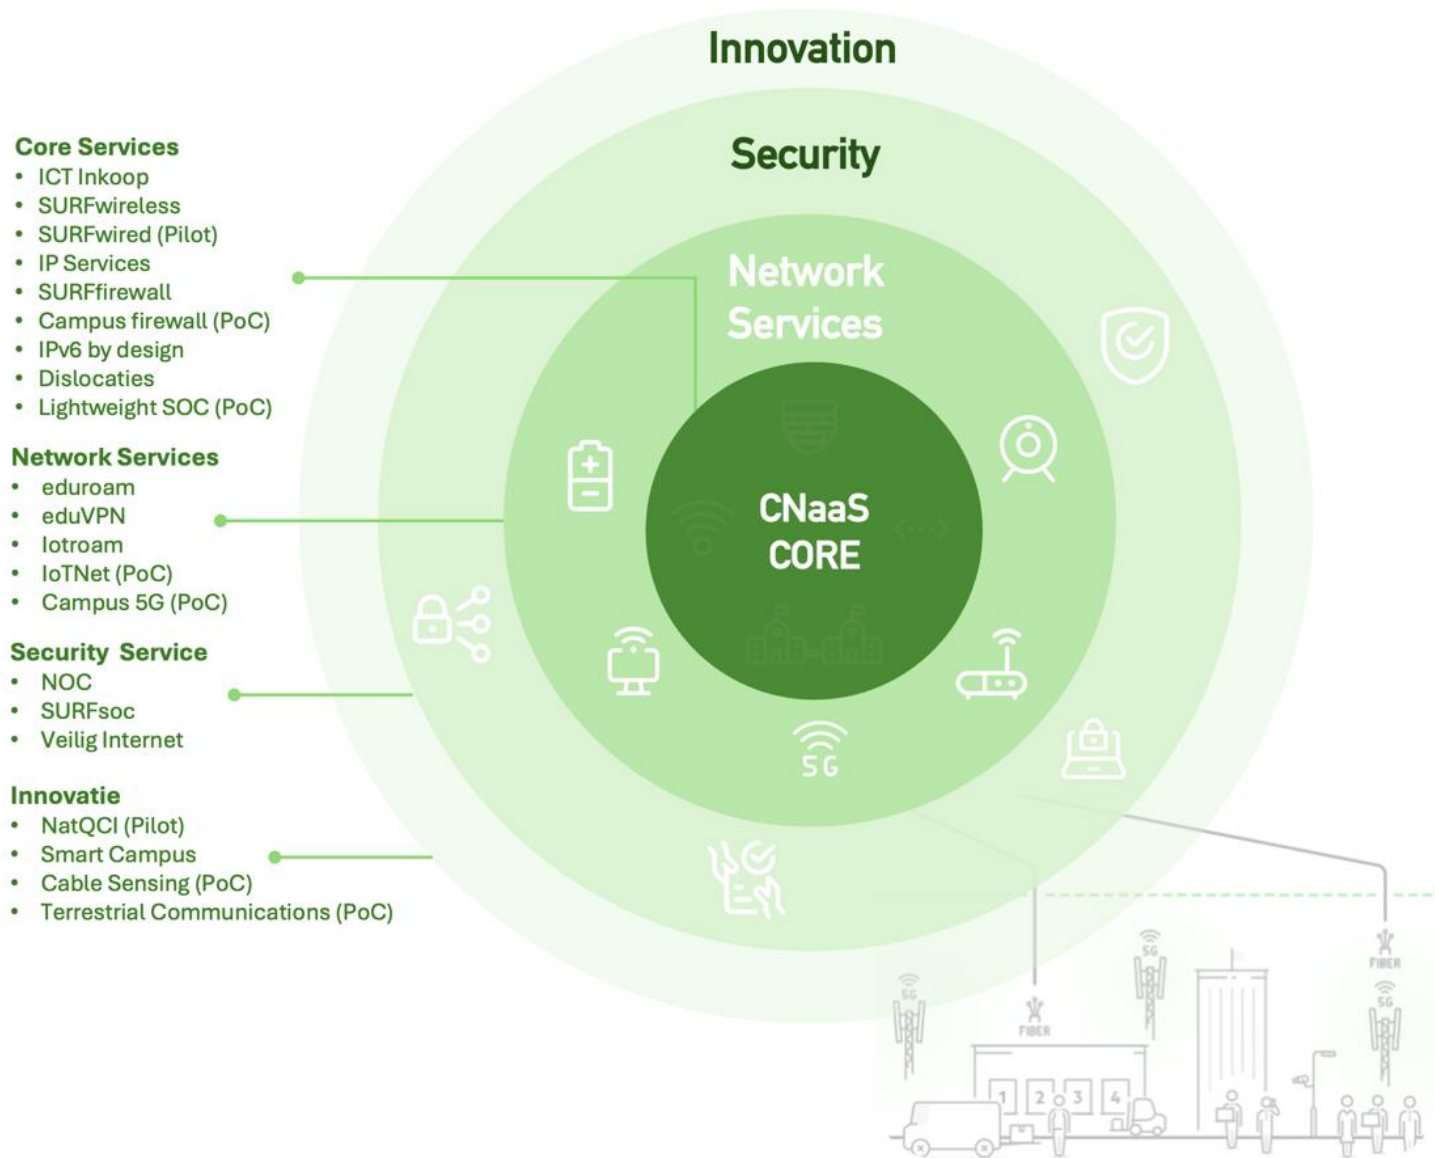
Innovation

Security

Network Services

CNaaS CORE

5G

Core Services
- ICT Inkoop
- SURFwireless
- SURFwired (Pilot)
- IP Services
- SURFfirewall
- Campus firewall (PoC)
- IPv6 by design
- Dislocaties
- Lightweight SOC (PoC)

Network Services
- eduroam
- eduVPN
- Iotroam
- IoTNet (PoC)
- Campus 5G (PoC)

Security Service
- NOC
- SURFsoc
- Veilig Internet

Innovatie
- NatQCI (Pilot)
- Smart Campus
- Cable Sensing (PoC)
- Terrestrial Communications (PoC)

5G
FIBER
5G
FIBER
5G
5G
1 2 3 4